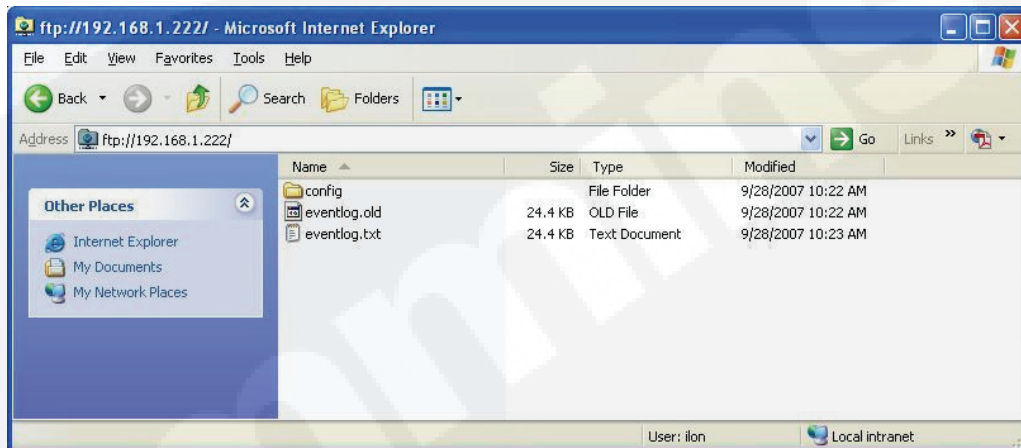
ftp://192.168.1.222/ - Microsoft Internet Explorer

File Edit View Favorites Tools Help

Back Search Folders

Address ftp://192.168.1.222/ Go Links »

Other Places

Internet Explorer
My Documents
My Network Places

| Name | Size | Type | Modified |
|---|---|---|---|
| config | | File Folder | 9/28/2007 10:22 AM |
| eventlog.old | 24.4 KB | OLD File | 9/28/2007 10:22 AM |
| eventlog.txt | 24.4 KB | Text Document | 9/28/2007 10:23 AM |

User: ilon Local intranet